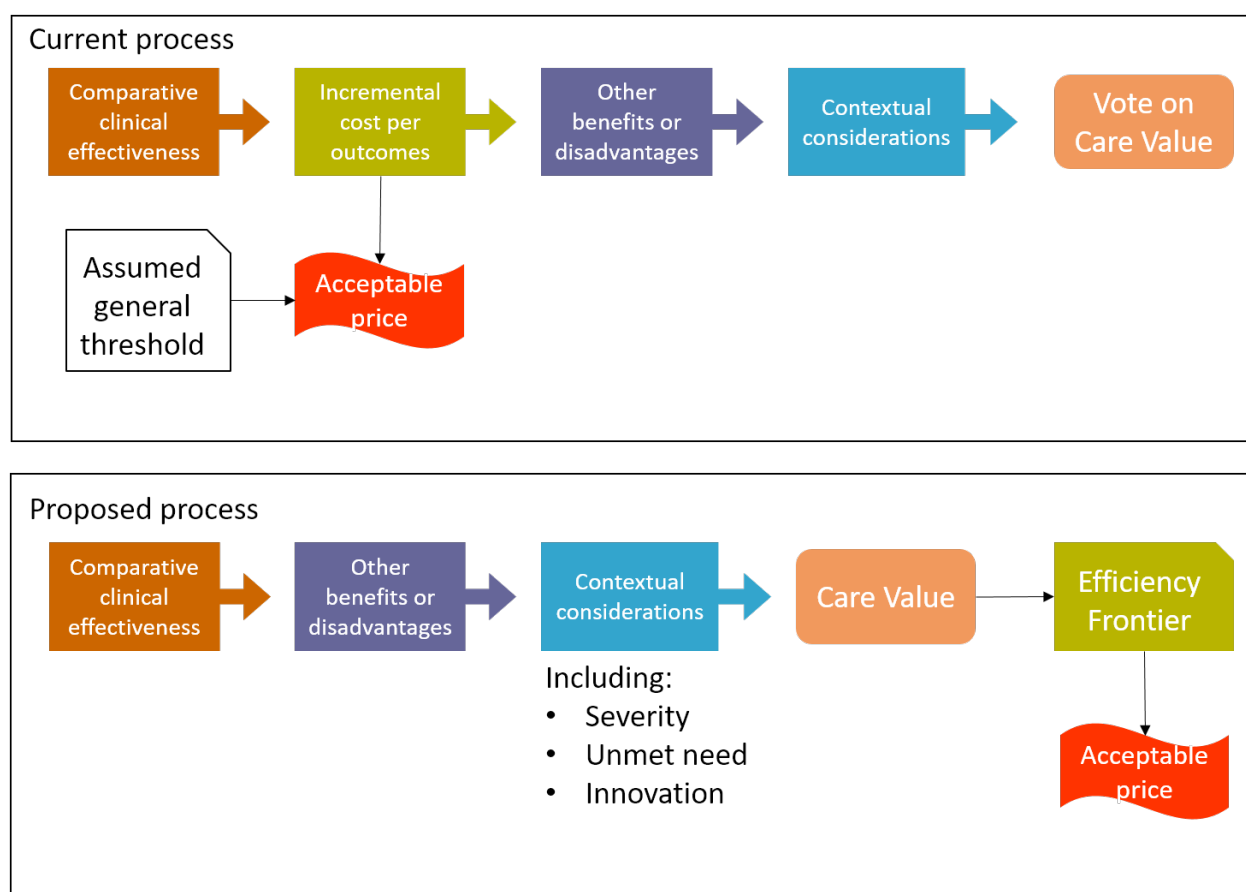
Current process

Comparative clinical effectiveness

Incremental cost per outcomes

Other benefits or disadvantages

Contextual considerations

Vote on Care Value

Assumed general threshold

Acceptable price

Proposed process

Comparative clinical effectiveness

Other benefits or disadvantages

Contextual considerations

Care Value

Efficiency Frontier

Including:
• Severity
• Unmet need
• Innovation

Acceptable price